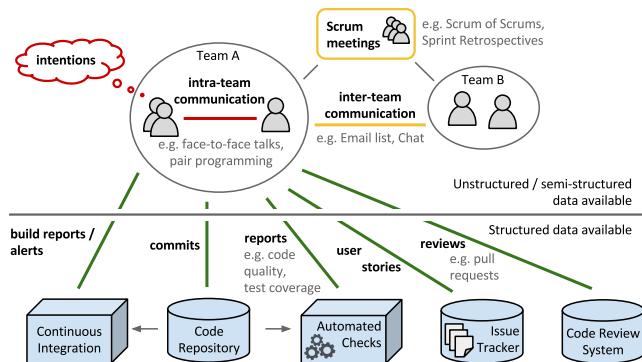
intentions

Team A

intra-team communication

e.g. face-to-face talks, pair programming

Scrum meetings

e.g. Scrum of Scrums, Sprint Retrospectives

inter-team communication

e.g. Email list, Chat

Team B

Unstructured / semi-structured data available

Structured data available

build reports / alerts

commits

reports
e.g. code quality, test coverage

user stories

reviews
e.g. pull requests

Continuous Integration

Code Repository

Automated Checks

Issue Tracker

Code Review System